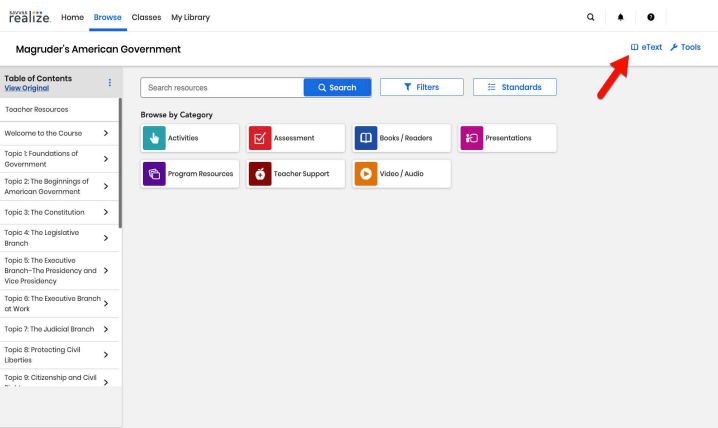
SAVVAS realize. Home Browse Classes My Library

Magruder's American Government

eText Tools

Table of Contents
View Original

Teacher Resources

Welcome to the Course

Topic 1: Foundations of Government

Topic 2: The Beginnings of American Government

Topic 3: The Constitution

Topic 4: The Legislative Branch

Topic 5: The Executive Branch–The Presidency and Vice Presidency

Topic 6: The Executive Branch at Work

Topic 7: The Judicial Branch

Topic 8: Protecting Civil Liberties

Topic 9: Citizenship and Civil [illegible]

Search resources

Search

Filters

Standards

Browse by Category

Activities

Assessment

Books / Readers

Presentations

Program Resources

Teacher Support

Video / Audio